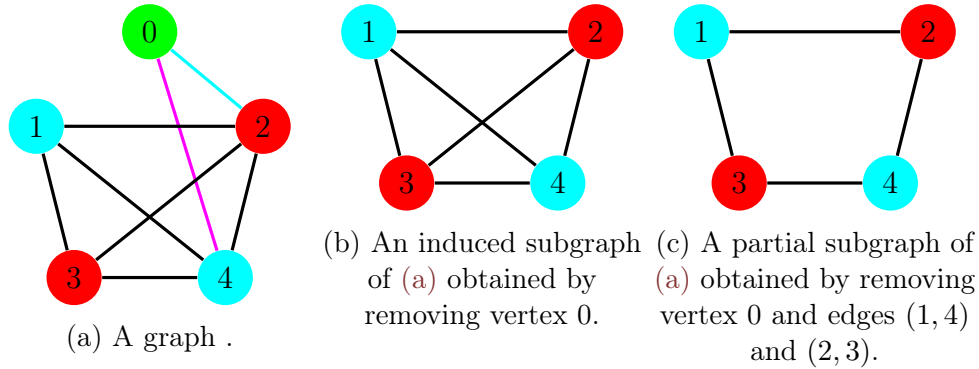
0

1

2

3

4

(a) A graph .

1

2

3

4

(b) An induced subgraph of (a) obtained by removing vertex 0.

1

2

3

4

(c) A partial subgraph of (a) obtained by removing vertex 0 and edges $(1, 4)$ and $(2, 3)$.